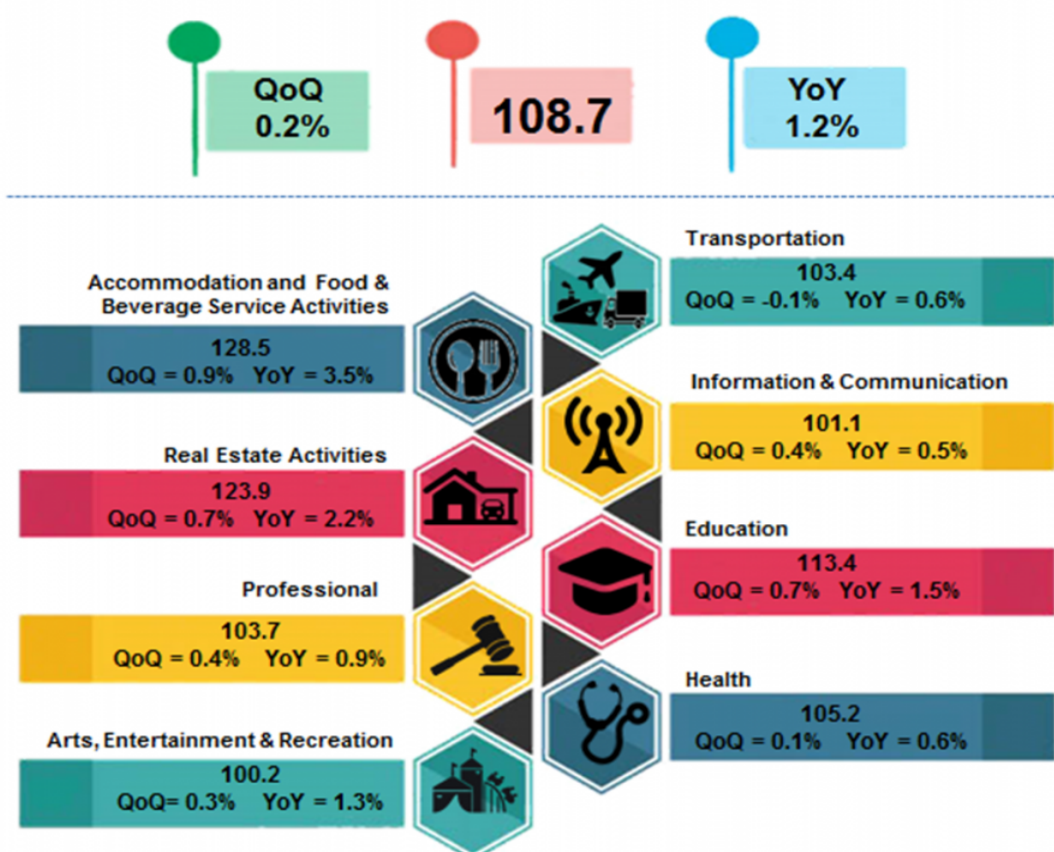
QoQ
0.2%

108.7

YoY
1.2%

Transportation
103.4
QoQ = -0.1% YoY = 0.6%

Accommodation and Food & Beverage Service Activities
128.5
QoQ = 0.9% YoY = 3.5%

Information & Communication
101.1
QoQ = 0.4% YoY = 0.5%

Real Estate Activities
123.9
QoQ = 0.7% YoY = 2.2%

Education
113.4
QoQ = 0.7% YoY = 1.5%

Professional
103.7
QoQ = 0.4% YoY = 0.9%

Health
105.2
QoQ = 0.1% YoY = 0.6%

Arts, Entertainment & Recreation
100.2
QoQ= 0.3% YoY = 1.3%